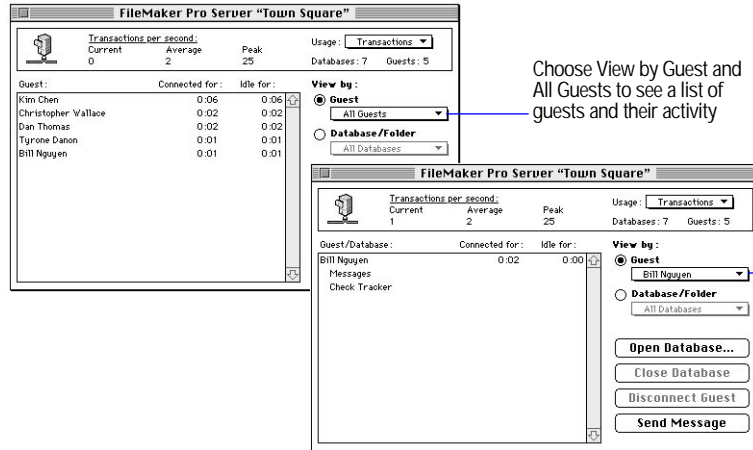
FileMaker Pro Server "Town Square"

Transactions per second:
Current 0
Average 2
Peak 25

Usage: Transactions
Databases: 7 Guests: 5

| Guest: | Connected for: | Idle for: |
|---|---|---|
| Kim Chen | 0:06 | 0:06 |
| Christopher Wallace | 0:02 | 0:02 |
| Dan Thomas | 0:02 | 0:02 |
| Tyrone Danon | 0:01 | 0:01 |
| Bill Nguyen | 0:01 | 0:01 |

View by:
Guest
All Guests
Database/Folder
All Databases

Choose View by Guest and All Guests to see a list of guests and their activity

FileMaker Pro Server "Town Square"

Transactions per second:
Current 1
Average 2
Peak 25

Usage: Transactions
Databases: 7 Guests: 5

| Guest/Database: | Connected for: | Idle for: |
|---|---|---|
| Bill Nguyen | 0:02 | 0:00 |
| Messages | | |
| Check Tracker | | |

View by:
Guest
Bill Nguyen
Database/Folder
All Databases

Open Database...
Close Database
Disconnect Guest
Send Message